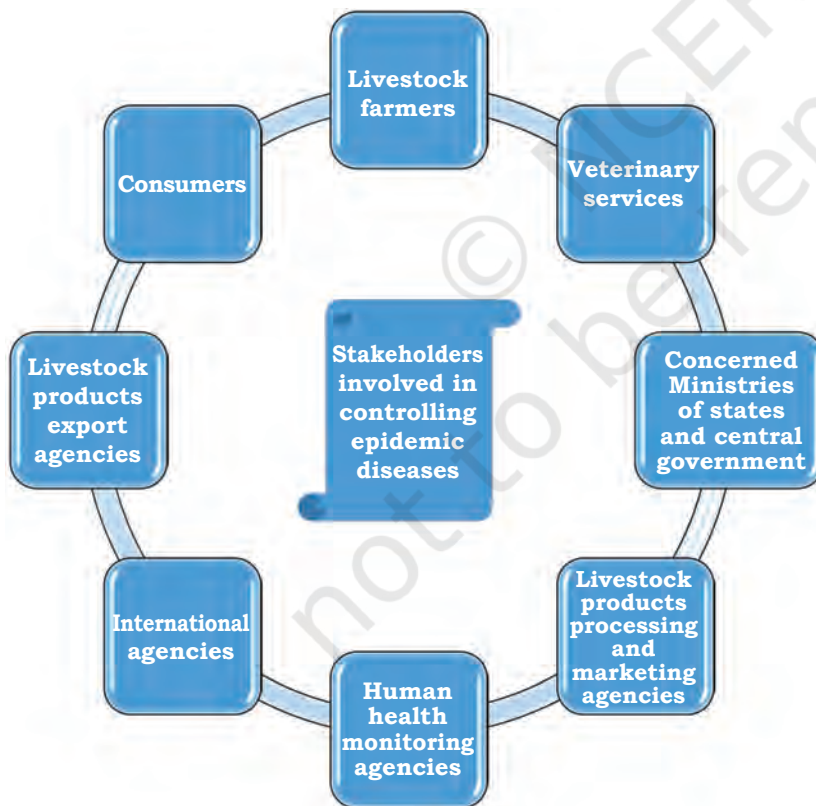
Livestock farmers

Veterinary services

Concerned Ministries of states and central government

Livestock products processing and marketing agencies

Human health monitoring agencies

International agencies

Livestock products export agencies

Consumers

Stakeholders involved in controlling epidemic diseases

© NCERT not to be republished